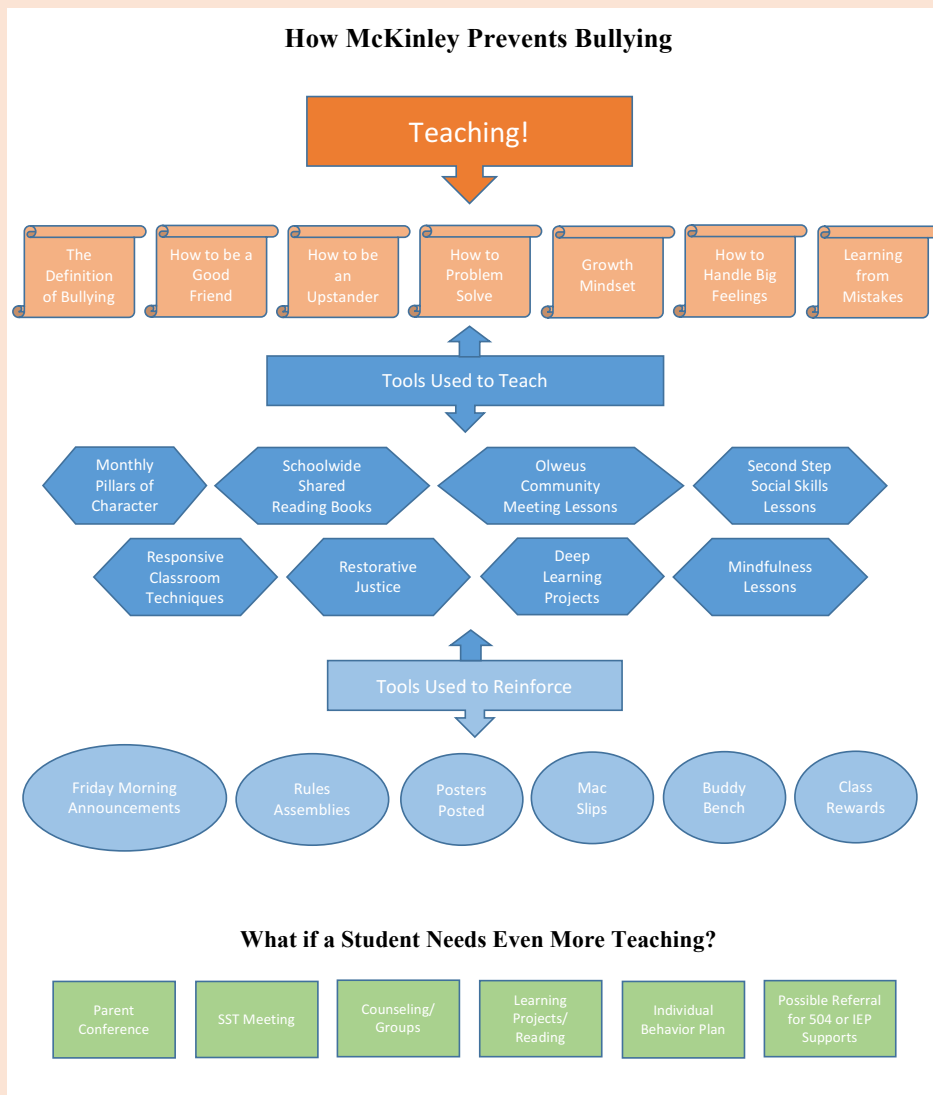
How McKinley Prevents Bullying

Teaching!

The Definition of Bullying

How to be a Good Friend

How to be an Upstander

How to Problem Solve

Growth Mindset

How to Handle Big Feelings

Learning from Mistakes

Tools Used to Teach

Monthly Pillars of Character

Schoolwide Shared Reading Books

Olweus Community Meeting Lessons

Second Step Social Skills Lessons

Responsive Classroom Techniques

Restorative Justice

Deep Learning Projects

Mindfulness Lessons

Tools Used to Reinforce

Friday Morning Announcements

Rules Assemblies

Posters Posted

Mac Slips

Buddy Bench

Class Rewards

What if a Student Needs Even More Teaching?

Parent Conference

SST Meeting

Counseling/ Groups

Learning Projects/ Reading

Individual Behavior Plan

Possible Referral for 504 or IEP Supports